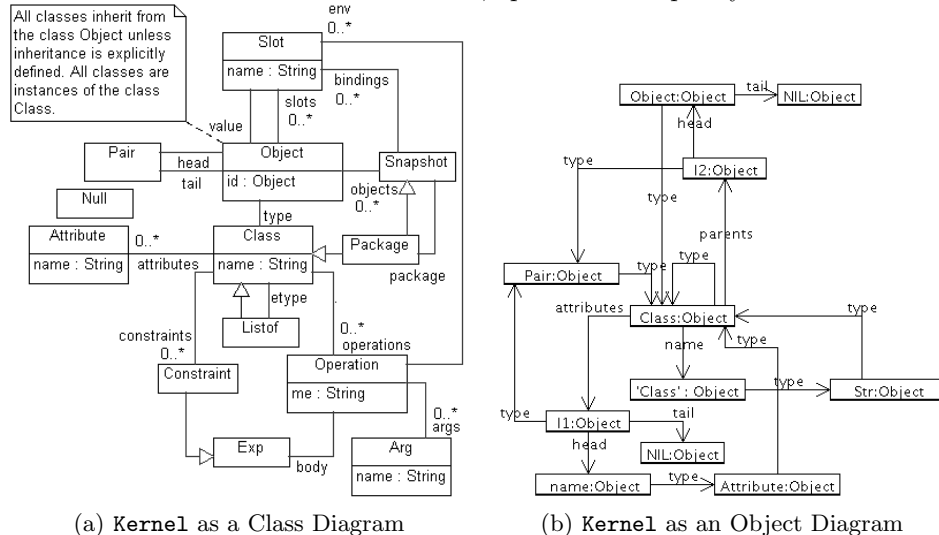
All classes inherit from the class Object unless inheritance is explicitly defined. All classes are instances of the class Class.

env
0..*
Slot
name : String
bindings
0..*
slots
0..*
value
Pair
head
tail
Object
id : Object
Snapshot
objects
0..*
Null
type
Attribute
name : String
0..*
attributes
Class
name : String
Package
package
etype
Listof
constraints
0..*
0..*
operations
Constraint
Operation
me : String
0..*
args
Exp
body
Arg
name : String

(a) Kernel as a Class Diagram

Object:Object
tail
NIL:Object
head
type
l2:Object
type
parents
Pair:Object
type
type
type
attributes
Class:Object
name
type
type
'Class' : Object
type
Str:Object
type
l1:Object
tail
head
NIL:Object
name:Object
type
Attribute:Object

(b) Kernel as an Object Diagram